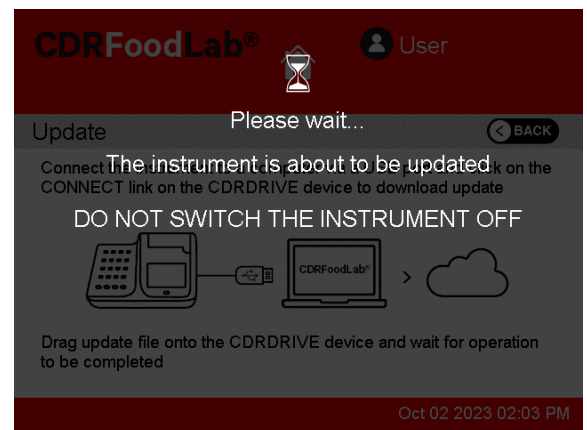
CDRFoodLab®

User

Update

BACK

Please wait...

The instrument is about to be updated

Connect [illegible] ck on the CONNECT link on the CDRDRIVE device to download update

DO NOT SWITCH THE INSTRUMENT OFF

CDRFoodLab®

Drag update file onto the CDRDRIVE device and wait for operation to be completed

Oct 02 2023 02:03 PM